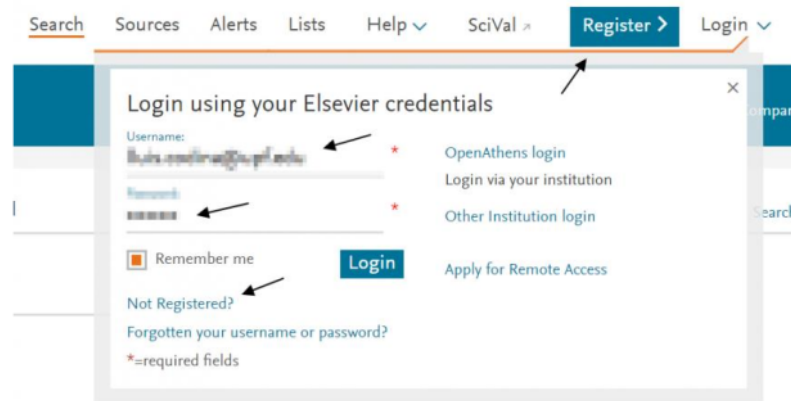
Search Sources Alerts Lists Help SciVal Register > Login

Login using your Elsevier credentials

×

Username:
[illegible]
*

Password:
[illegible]
*

Remember me

Login

Not Registered?

Forgotten your username or password?

*=required fields

OpenAthens login

Login via your institution

Other Institution login

Apply for Remote Access

Compar

Search